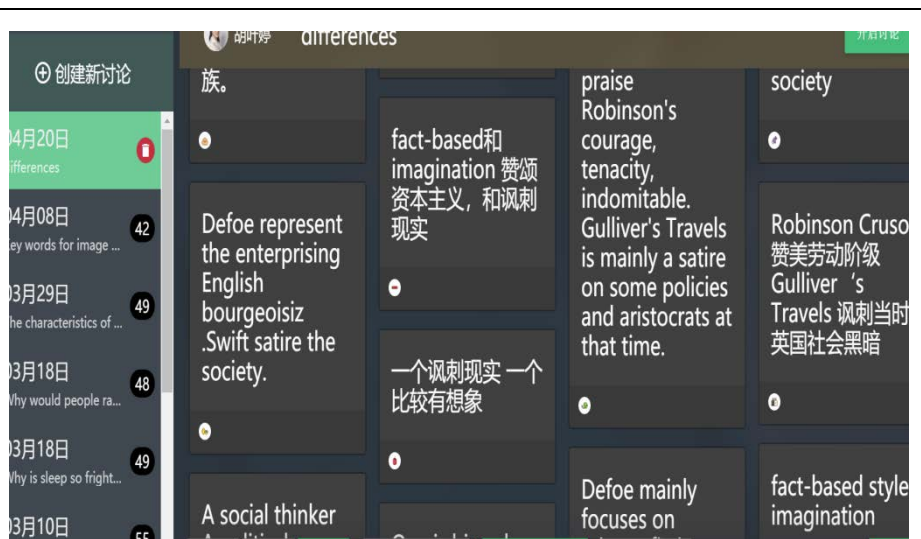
⊕ 创建新讨论

04月20日
ifferences

04月08日
ey words for image ...
42

03月29日
he characteristics of ...
49

03月18日
Why would people ra...
48

03月18日
Why is sleep so fright...
49

03月10日
55

胡叶婷 differences

开启讨论

族。

Defoe represent the enterprising English bourgeoisiz .Swift satire the society.

A social thinker

fact-based和 imagination 赞颂资本主义，和讽刺现实

一个讽刺现实 一个比较有想象

praise Robinson's courage, tenacity, indomitable. Gulliver's Travels is mainly a satire on some policies and aristocrats at that time.

Defoe mainly focuses on

society

Robinson Cruso 赞美劳动阶级 Gulliver 's Travels 讽刺当时英国社会黑暗

fact-based style imagination